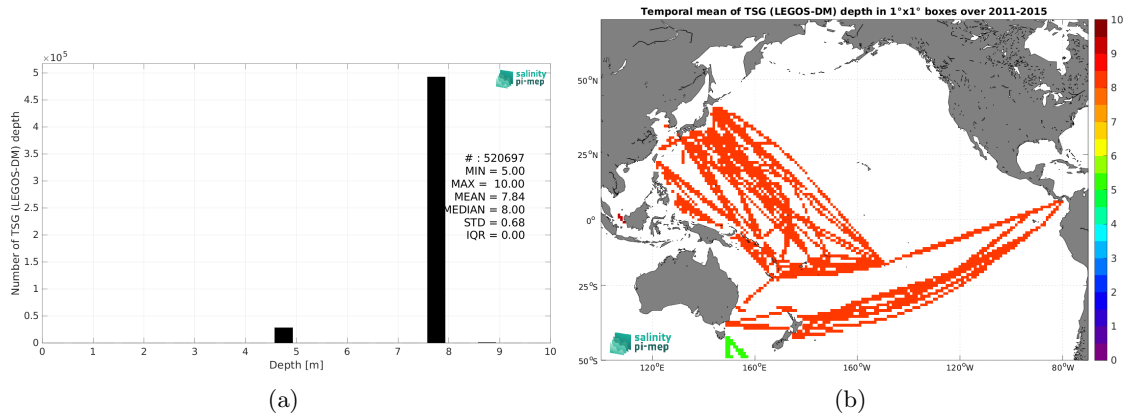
$\times10^5$

5
4.5
4
3.5
3
2.5
2
1.5
1
0.5
0

Number of TSG (LEGOS-DM) depth

salinity pi-mep

# : 520697
MIN = 5.00
MAX = 10.00
MEAN = 7.84
MEDIAN = 8.00
STD = 0.68
IQR = 0.00

0 1 2 3 4 5 6 7 8 9 10
Depth [m]

(a)

Temporal mean of TSG (LEGOS-DM) depth in 1°x1° boxes over 2011-2015

50°N
25°N
0°
25°S
50°S

120°E 160°E 160°W 120°W 80°W

salinity pi-mep

10
9
8
7
6
5
4
3
2
1
0

(b)